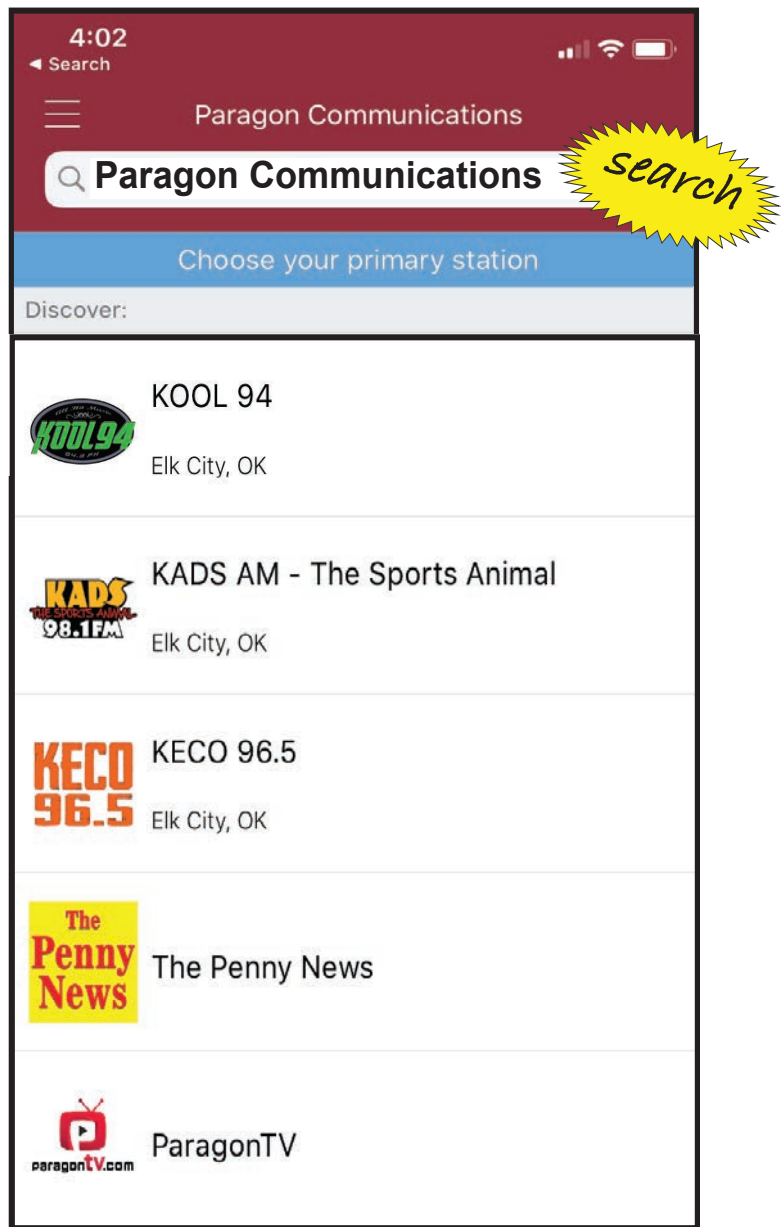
4:02
◀ Search

Paragon Communications

Paragon Communications

search

Choose your primary station

Discover:

KOOL94

KOOL 94

Elk City, OK

KADS THE SPORTS ANIMAL 98.1FM

KADS AM - The Sports Animal

Elk City, OK

KECO 96.5

KECO 96.5

Elk City, OK

The Penny News

The Penny News

paragonTV.com

ParagonTV